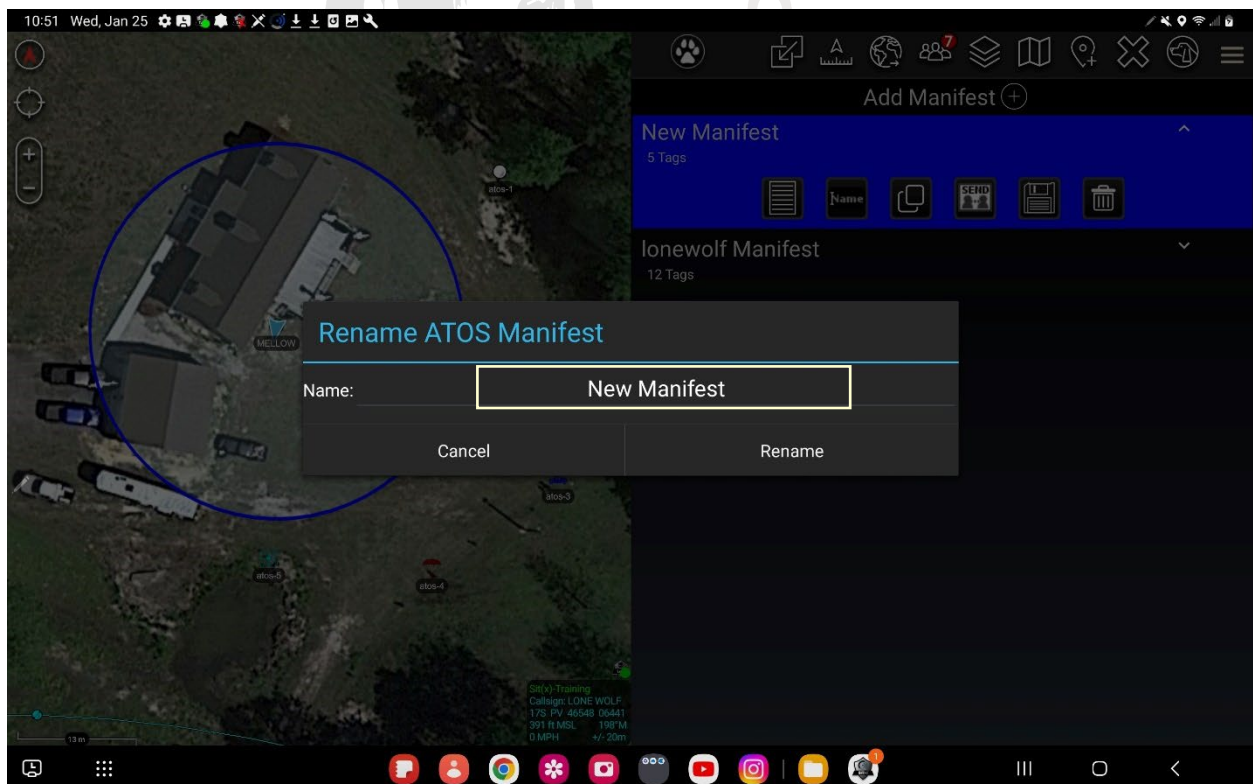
10:51 Wed, Jan 25

Add Manifest

New Manifest
5 Tags

Name

SEND

lonewolf Manifest
12 Tags

atos-1

MELLOW

atos-3

atos-5

atos-4

Rename ATOS Manifest

Name:

New Manifest

Cancel

Rename

Sit(x)-Training
Callsign: LONE WOLF
17S PV 46548 06441
391 ft MSL 198°M
0 MPH +/- 20m

13 m

7